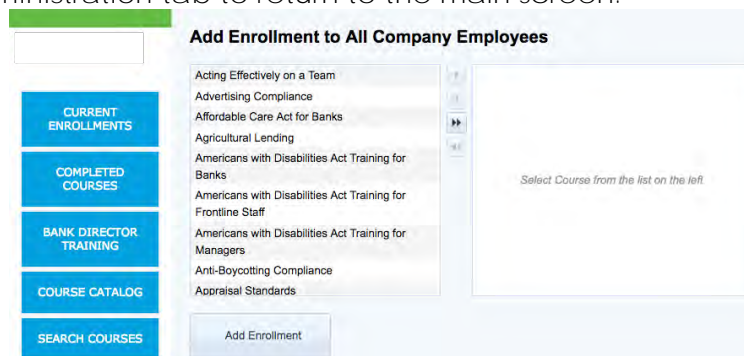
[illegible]nistration tab to return to the main screen.

CURRENT ENROLLMENTS

COMPLETED COURSES

BANK DIRECTOR TRAINING

COURSE CATALOG

SEARCH COURSES

Add Enrollment to All Company Employees

Acting Effectively on a Team
Advertising Compliance
Affordable Care Act for Banks
Agricultural Lending
Americans with Disabilities Act Training for Banks
Americans with Disabilities Act Training for Frontline Staff
Americans with Disabilities Act Training for Managers
Anti-Boycotting Compliance
Appraisal Standards

Select Course from the list on the left

Add Enrollment